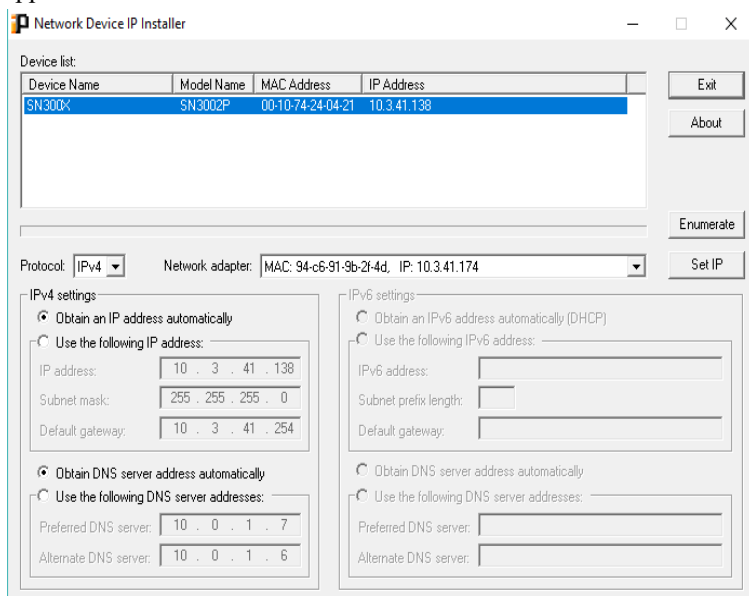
Network Device IP Installer

Device list:

| Device Name | Model Name | MAC Address | IP Address |
|---|---|---|---|
| SN300X | SN3002P | 00-10-74-24-04-21 | 10.3.41.138 |

Exit

About

Enumerate

Protocol: IPv4

Network adapter: MAC: 94-c6-91-9b-2f-4d, IP: 10.3.41.174

Set IP

IPv4 settings

Obtain an IP address automatically

Use the following IP address:

IP address: 10 . 3 . 41 . 138

Subnet mask: 255 . 255 . 255 . 0

Default gateway: 10 . 3 . 41 . 254

Obtain DNS server address automatically

Use the following DNS server addresses:

Preferred DNS server: 10 . 0 . 1 . 7

Alternate DNS server: 10 . 0 . 1 . 6

IPv6 settings

Obtain an IPv6 address automatically (DHCP)

Use the following IPv6 address:

IPv6 address:

Subnet prefix length:

Default gateway:

Obtain DNS server address automatically

Use the following DNS server addresses:

Preferred DNS server:

Alternate DNS server: